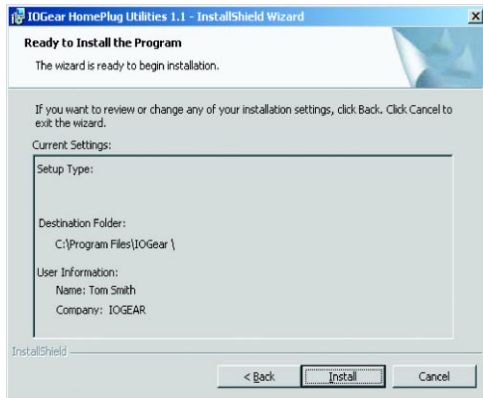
IOGear HomePlug Utilities 1.1 - InstallShield Wizard

Ready to Install the Program

The wizard is ready to begin installation.

If you want to review or change any of your installation settings, click Back. Click Cancel to exit the wizard.

Current Settings:

Setup Type:

Destination Folder:
C:\Program Files\IOGear \

User Information:
Name: Tom Smith
Company: IOGEAR

InstallShield

< Back
Install
Cancel